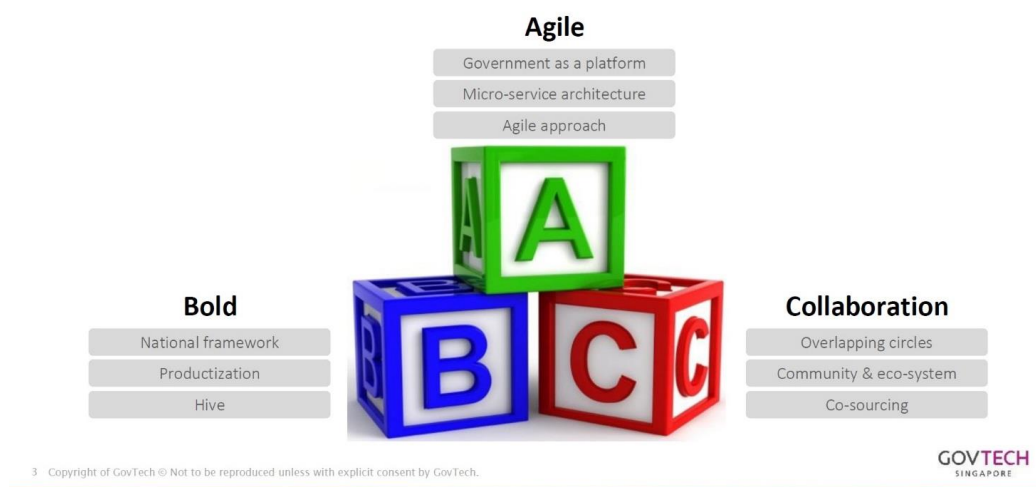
Agile

Government as a platform

Micro-service architecture

Agile approach

A A

Bold

National framework

Productization

Hive

B B

C C

Collaboration

Overlapping circles

Community & eco-system

Co-sourcing

3 Copyright of GovTech © Not to be reproduced unless with explicit consent by GovTech.

GOVTECH SINGAPORE